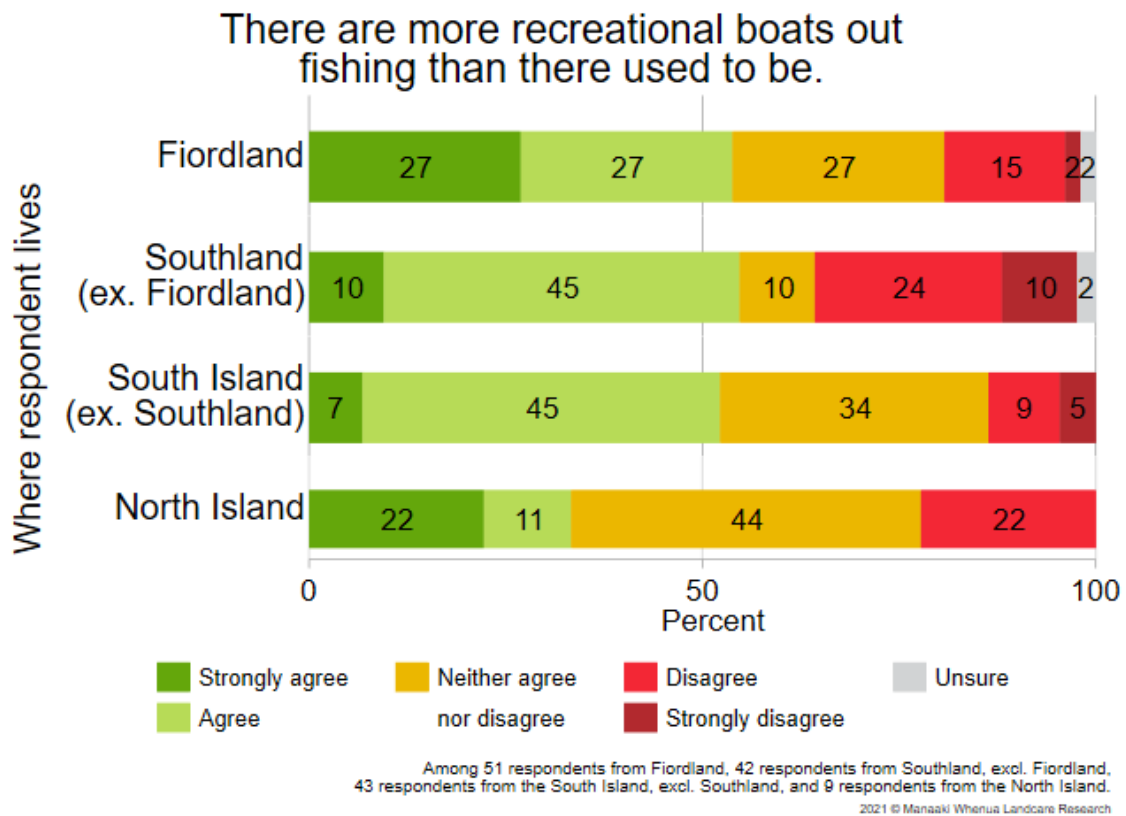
There are more recreational boats out fishing than there used to be.

Where respondent lives

Fiordland
27 27 27 15 2 2

Southland (ex. Fiordland)
10 45 10 24 10 2

South Island (ex. Southland)
7 45 34 9 5

North Island
22 11 44 22

0 50 100
Percent

Strongly agree
Agree
Neither agree nor disagree
Disagree
Strongly disagree
Unsure

Among 51 respondents from Fiordland, 42 respondents from Southland, excl. Fiordland, 43 respondents from the South Island, excl. Southland, and 9 respondents from the North Island.
2021 © Manaaki Whenua Landcare Research